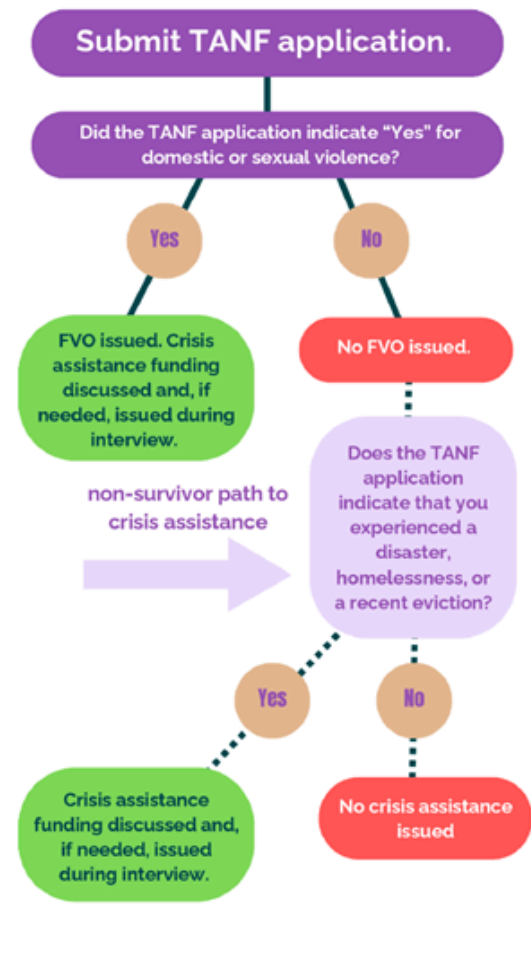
Submit TANF application.

Did the TANF application indicate "Yes" for domestic or sexual violence?

Yes

No

FVO issued. Crisis assistance funding discussed and, if needed, issued during interview.

No FVO issued.

non-survivor path to crisis assistance

Does the TANF application indicate that you experienced a disaster, homelessness, or a recent eviction?

Yes

No

Crisis assistance funding discussed and, if needed, issued during interview.

No crisis assistance issued